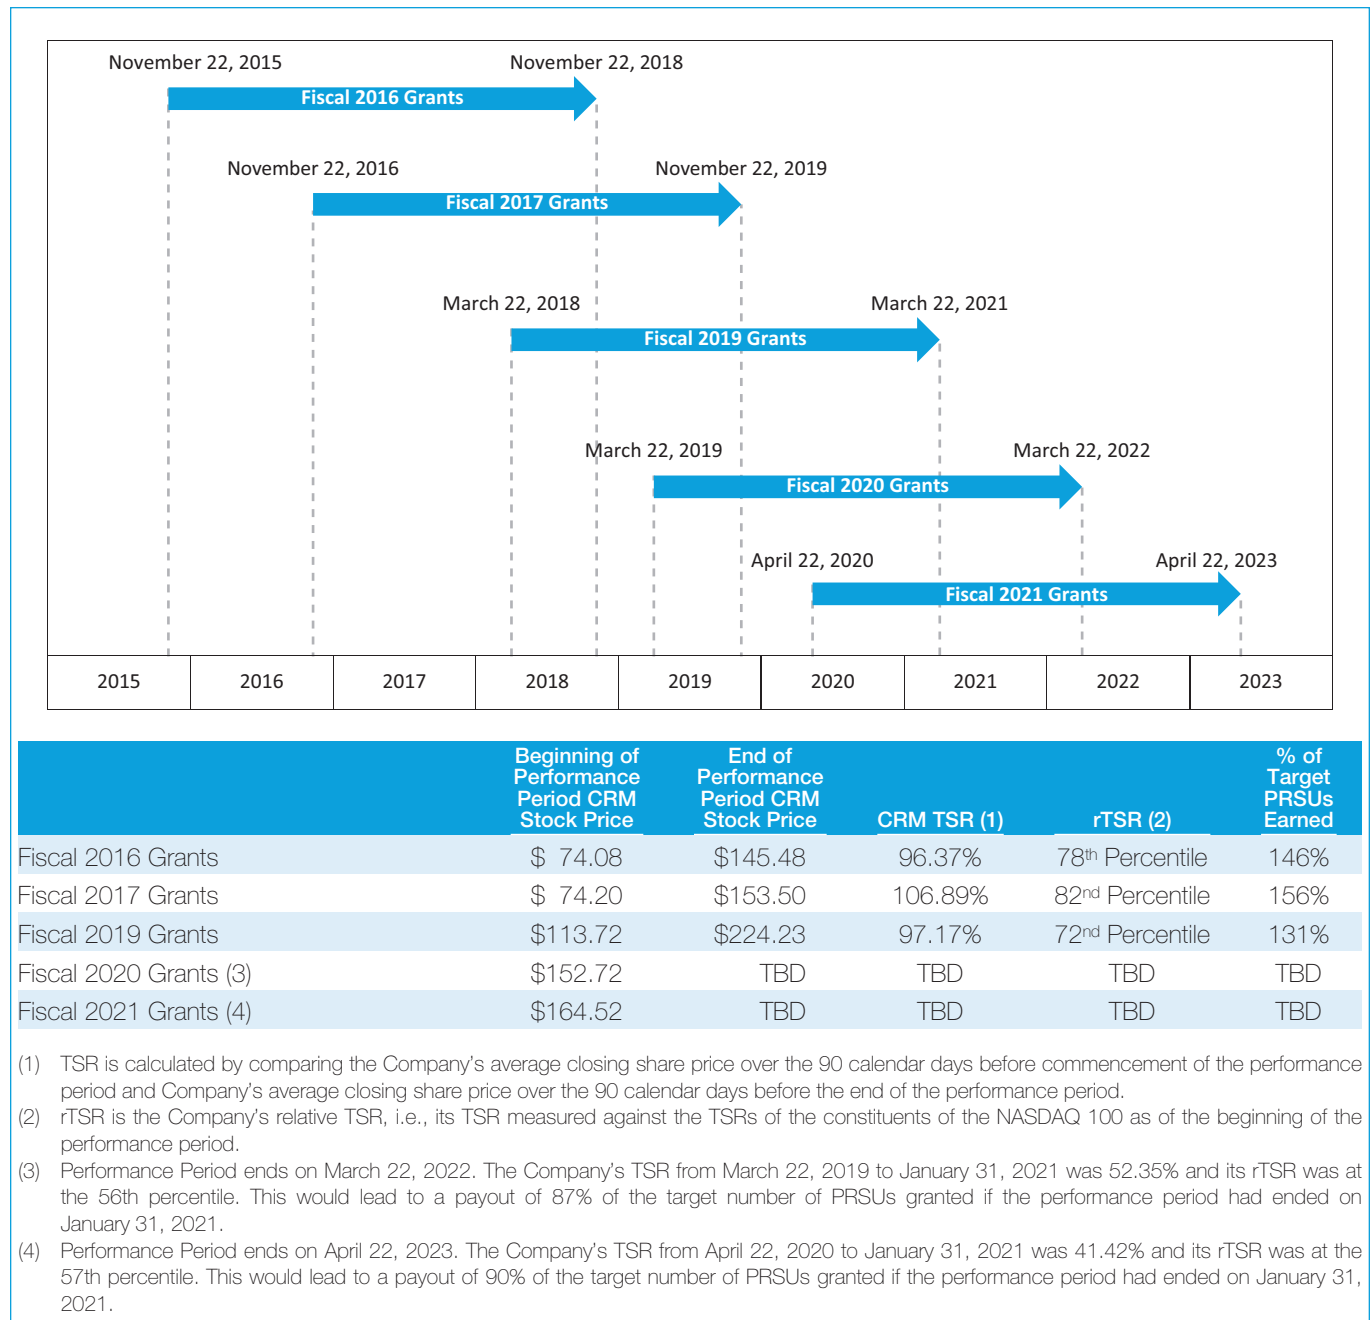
November 22, 2015

November 22, 2018

Fiscal 2016 Grants

November 22, 2016

November 22, 2019

Fiscal 2017 Grants

March 22, 2018

March 22, 2021

Fiscal 2019 Grants

March 22, 2019

March 22, 2022

Fiscal 2020 Grants

April 22, 2020

April 22, 2023

Fiscal 2021 Grants

| 2015 | 2016 | 2017 | 2018 | 2019 | 2020 | 2021 | 2022 | 2023 |
|---|---|---|---|---|---|---|---|---|

| | Beginning of Performance Period CRM Stock Price | End of Performance Period CRM Stock Price | CRM TSR (1) | rTSR (2) | % of Target PRSUs Earned |
|---|---|---|---|---|---|
| Fiscal 2016 Grants | \$ 74.08 | \$145.48 | 96.37% | 78$^{th}$ Percentile | 146% |
| Fiscal 2017 Grants | \$ 74.20 | \$153.50 | 106.89% | 82$^{nd}$ Percentile | 156% |
| Fiscal 2019 Grants | \$113.72 | \$224.23 | 97.17% | 72$^{nd}$ Percentile | 131% |
| Fiscal 2020 Grants (3) | \$152.72 | TBD | TBD | TBD | TBD |
| Fiscal 2021 Grants (4) | \$164.52 | TBD | TBD | TBD | TBD |

(1) TSR is calculated by comparing the Company's average closing share price over the 90 calendar days before commencement of the performance period and Company's average closing share price over the 90 calendar days before the end of the performance period.
(2) rTSR is the Company's relative TSR, i.e., its TSR measured against the TSRs of the constituents of the NASDAQ 100 as of the beginning of the performance period.
(3) Performance Period ends on March 22, 2022. The Company's TSR from March 22, 2019 to January 31, 2021 was 52.35% and its rTSR was at the 56th percentile. This would lead to a payout of 87% of the target number of PRSUs granted if the performance period had ended on January 31, 2021.
(4) Performance Period ends on April 22, 2023. The Company's TSR from April 22, 2020 to January 31, 2021 was 41.42% and its rTSR was at the 57th percentile. This would lead to a payout of 90% of the target number of PRSUs granted if the performance period had ended on January 31, 2021.